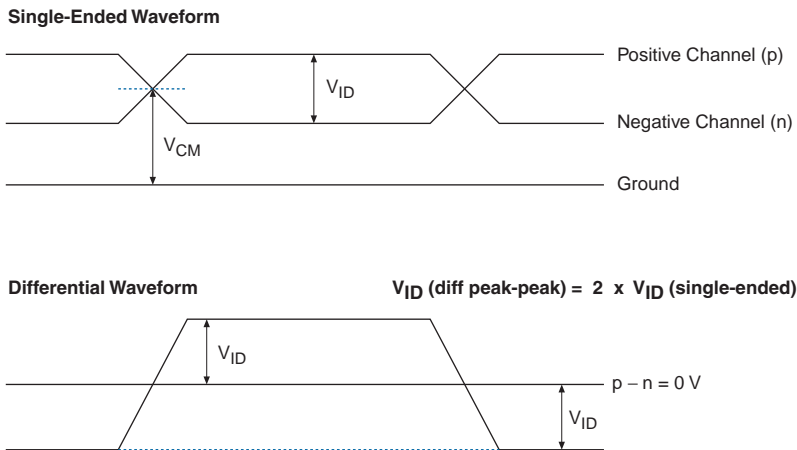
Single-Ended Waveform

$V_{ID}$

Positive Channel (p)

Negative Channel (n)

$V_{CM}$

Ground

Differential Waveform

$V_{ID}$ (diff peak-peak) = 2 x $V_{ID}$ (single-ended)

$V_{ID}$

p − n = 0 V

$V_{ID}$